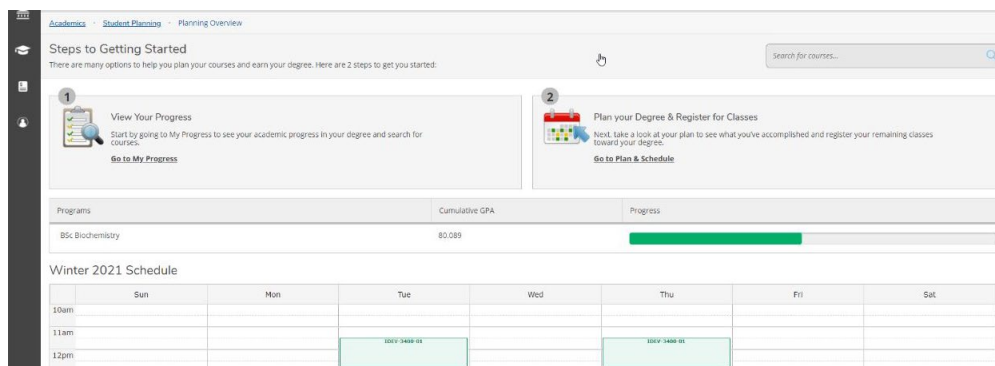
Academics · Student Planning · Planning Overview

Steps to Getting Started

There are many options to help you plan your courses and earn your degree. Here are 2 steps to get you started:

Search for courses...

1

View Your Progress

Start by going to My Progress to see your academic progress in your degree and search for courses.

Go to My Progress

2

Plan your Degree & Register for Classes

Next, take a look at your plan to see what you've accomplished and register your remaining classes toward your degree.

Go to Plan & Schedule

| Programs | Cumulative GPA | Progress |
|---|---|---|
| BSc Biochemistry | 80.089 | |

Winter 2021 Schedule

| | Sun | Mon | Tue | Wed | Thu | Fri | Sat |
|---|---|---|---|---|---|---|---|
| 10am | | | | | | | |
| 11am | | | IDEV-3400-01 | | IDEV-3400-01 | | |
| 12pm | | | | | | | |